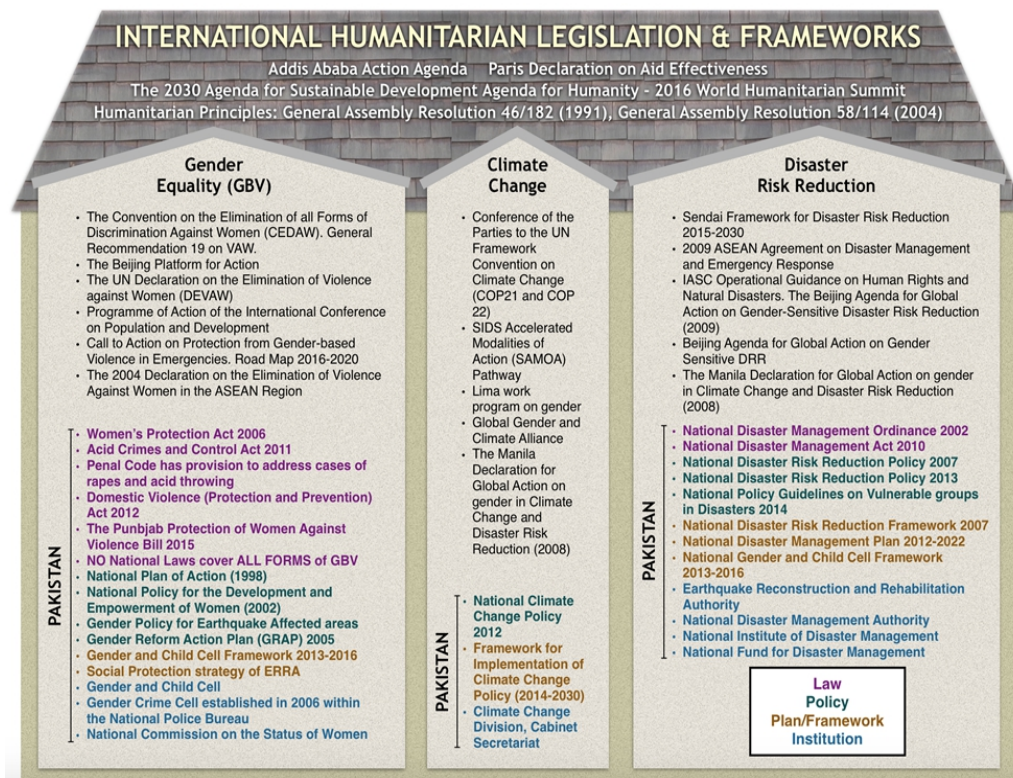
INTERNATIONAL HUMANITARIAN LEGISLATION & FRAMEWORKS

Addis Ababa Action Agenda    Paris Declaration on Aid Effectiveness

The 2030 Agenda for Sustainable Development Agenda for Humanity - 2016 World Humanitarian Summit

Humanitarian Principles: General Assembly Resolution 46/182 (1991), General Assembly Resolution 58/114 (2004)

Gender Equality (GBV)

- The Convention on the Elimination of all Forms of Discrimination Against Women (CEDAW). General Recommendation 19 on VAW.
- The Beijing Platform for Action
- The UN Declaration on the Elimination of Violence against Women (DEVAW)
- Programme of Action of the International Conference on Population and Development
- Call to Action on Protection from Gender-based Violence in Emergencies. Road Map 2016-2020
- The 2004 Declaration on the Elimination of Violence Against Women in the ASEAN Region

PAKISTAN

- Women's Protection Act 2006
- Acid Crimes and Control Act 2011
- Penal Code has provision to address cases of rapes and acid throwing
- Domestic Violence (Protection and Prevention) Act 2012
- The Punjbab Protection of Women Against Violence Bill 2015
- NO National Laws cover ALL FORMS of GBV
- National Plan of Action (1998)
- National Policy for the Development and Empowerment of Women (2002)
- Gender Policy for Earthquake Affected areas
- Gender Reform Action Plan (GRAP) 2005
- Gender and Child Cell Framework 2013-2016
- Social Protection strategy of ERRA
- Gender and Child Cell
- Gender Crime Cell established in 2006 within the National Police Bureau
- National Commission on the Status of Women

Climate Change

- Conference of the Parties to the UN Framework Convention on Climate Change (COP21 and COP 22)
- SIDS Accelerated Modalities of Action (SAMOA) Pathway
- Lima work program on gender
- Global Gender and Climate Alliance
- The Manila Declaration for Global Action on gender in Climate Change and Disaster Risk Reduction (2008)

PAKISTAN

- National Climate Change Policy 2012
- Framework for Implementation of Climate Change Policy (2014-2030)
- Climate Change Division, Cabinet Secretariat

Disaster Risk Reduction

- Sendai Framework for Disaster Risk Reduction 2015-2030
- 2009 ASEAN Agreement on Disaster Management and Emergency Response
- IASC Operational Guidance on Human Rights and Natural Disasters. The Beijing Agenda for Global Action on Gender-Sensitive Disaster Risk Reduction (2009)
- Beijing Agenda for Global Action on Gender Sensitive DRR
- The Manila Declaration for Global Action on gender in Climate Change and Disaster Risk Reduction (2008)

PAKISTAN

- National Disaster Management Ordinance 2002
- National Disaster Management Act 2010
- National Disaster Risk Reduction Policy 2007
- National Disaster Risk Reduction Policy 2013
- National Policy Guidelines on Vulnerable groups in Disasters 2014
- National Disaster Risk Reduction Framework 2007
- National Disaster Management Plan 2012-2022
- National Gender and Child Cell Framework 2013-2016
- Earthquake Reconstruction and Rehabilitation Authority
- National Disaster Management Authority
- National Institute of Disaster Management
- National Fund for Disaster Management

Law
Policy
Plan/Framework
Institution